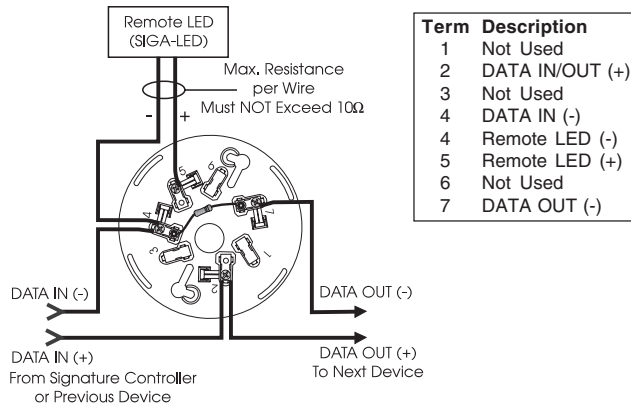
Remote LED (SIGA-LED)

Max. Resistance per Wire Must NOT Exceed 10Ω

- +

5 6 4 7 3 1 2

DATA IN (-)

DATA IN (+) From Signature Controller or Previous Device

DATA OUT (-)

DATA OUT (+) To Next Device

| Term | Description |
|---|---|
| 1 | Not Used |
| 2 | DATA IN/OUT (+) |
| 3 | Not Used |
| 4 | DATA IN (-) |
| 4 | Remote LED (-) |
| 5 | Remote LED (+) |
| 6 | Not Used |
| 7 | DATA OUT (-) |